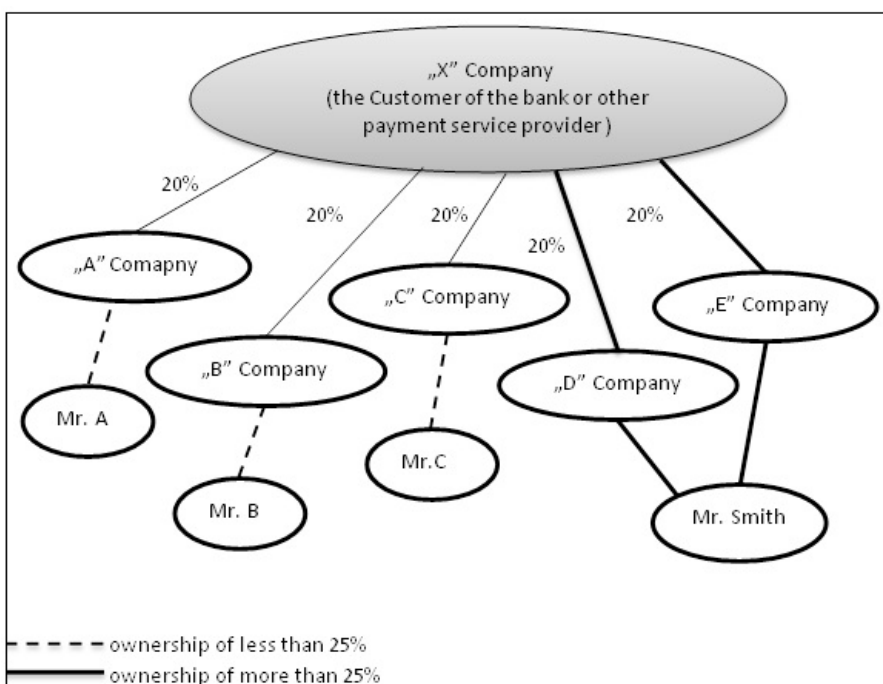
„X” Company
(the Customer of the bank or other payment service provider )

20%

20%

20%

20%

20%

„A” Comapny

„C” Company

„E” Company

„B” Company

„D” Company

Mr. A

Mr.C

Mr. B

Mr. Smith

ownership of less than 25%
ownership of more than 25%